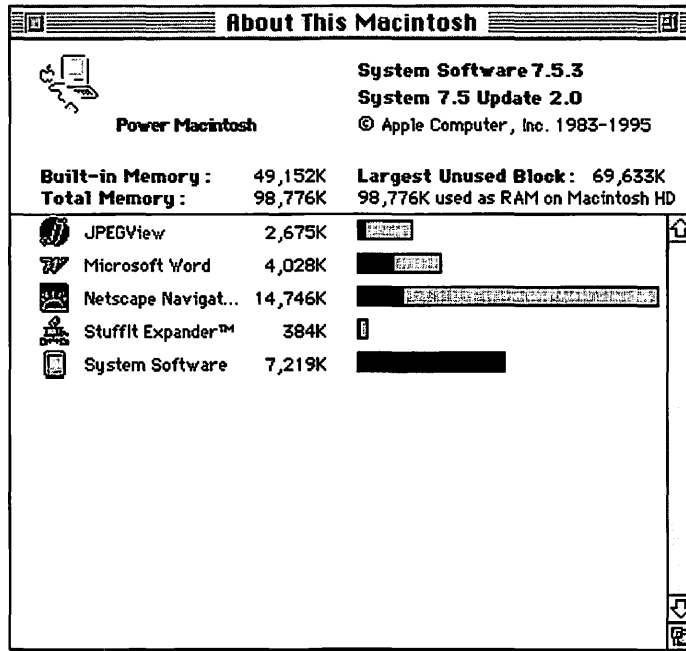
About This Macintosh

Power Macintosh

System Software 7.5.3
System 7.5 Update 2.0
© Apple Computer, Inc. 1983-1995

Built-in Memory : 49,152K
Total Memory : 98,776K

Largest Unused Block: 69,633K
98,776K used as RAM on Macintosh HD

| | |
|---|---|
| JPEGView | 2,675K |
| Microsoft Word | 4,028K |
| Netscape Navigat... | 14,746K |
| StuffIt Expander™ | 384K |
| System Software | 7,219K |